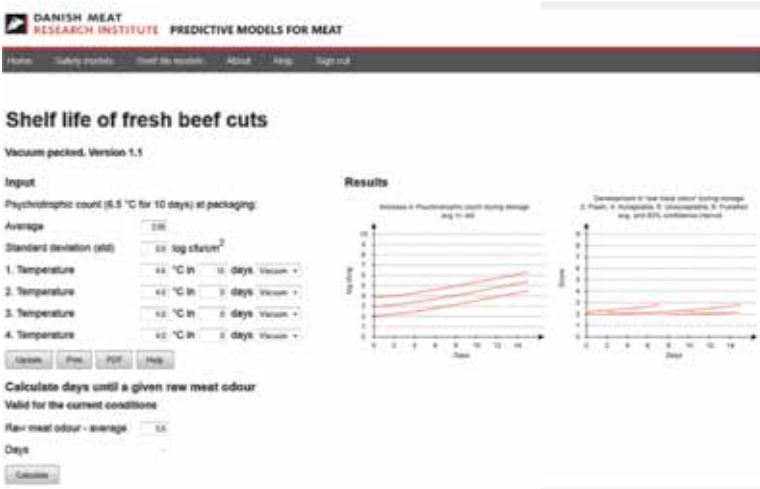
DANISH MEAT RESEARCH INSTITUTE PREDICTIVE MODELS FOR MEAT

Home Safety models Shelf life models About Help Sign out

Shelf life of fresh beef cuts

Vacuum packed. Version 1.1

Input

Psychrotrophic count (6.5 °C for 10 days) at packaging:

Average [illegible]

Standard deviation (std) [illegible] log cfu/cm$^2$

1. Temperature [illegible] °C in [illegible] days Vacuum

2. Temperature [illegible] °C in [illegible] days Vacuum

3. Temperature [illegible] °C in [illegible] days Vacuum

4. Temperature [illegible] °C in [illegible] days Vacuum

Update Print PDF Help

Calculate days until a given raw meat odour

Valid for the current conditions

Raw meat odour - average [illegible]

Days -

Calculate

Results

Increase in Psychrotrophic count during storage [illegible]

log cfu/g

Days

Development in "raw meat odour" during storage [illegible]

Score

Days